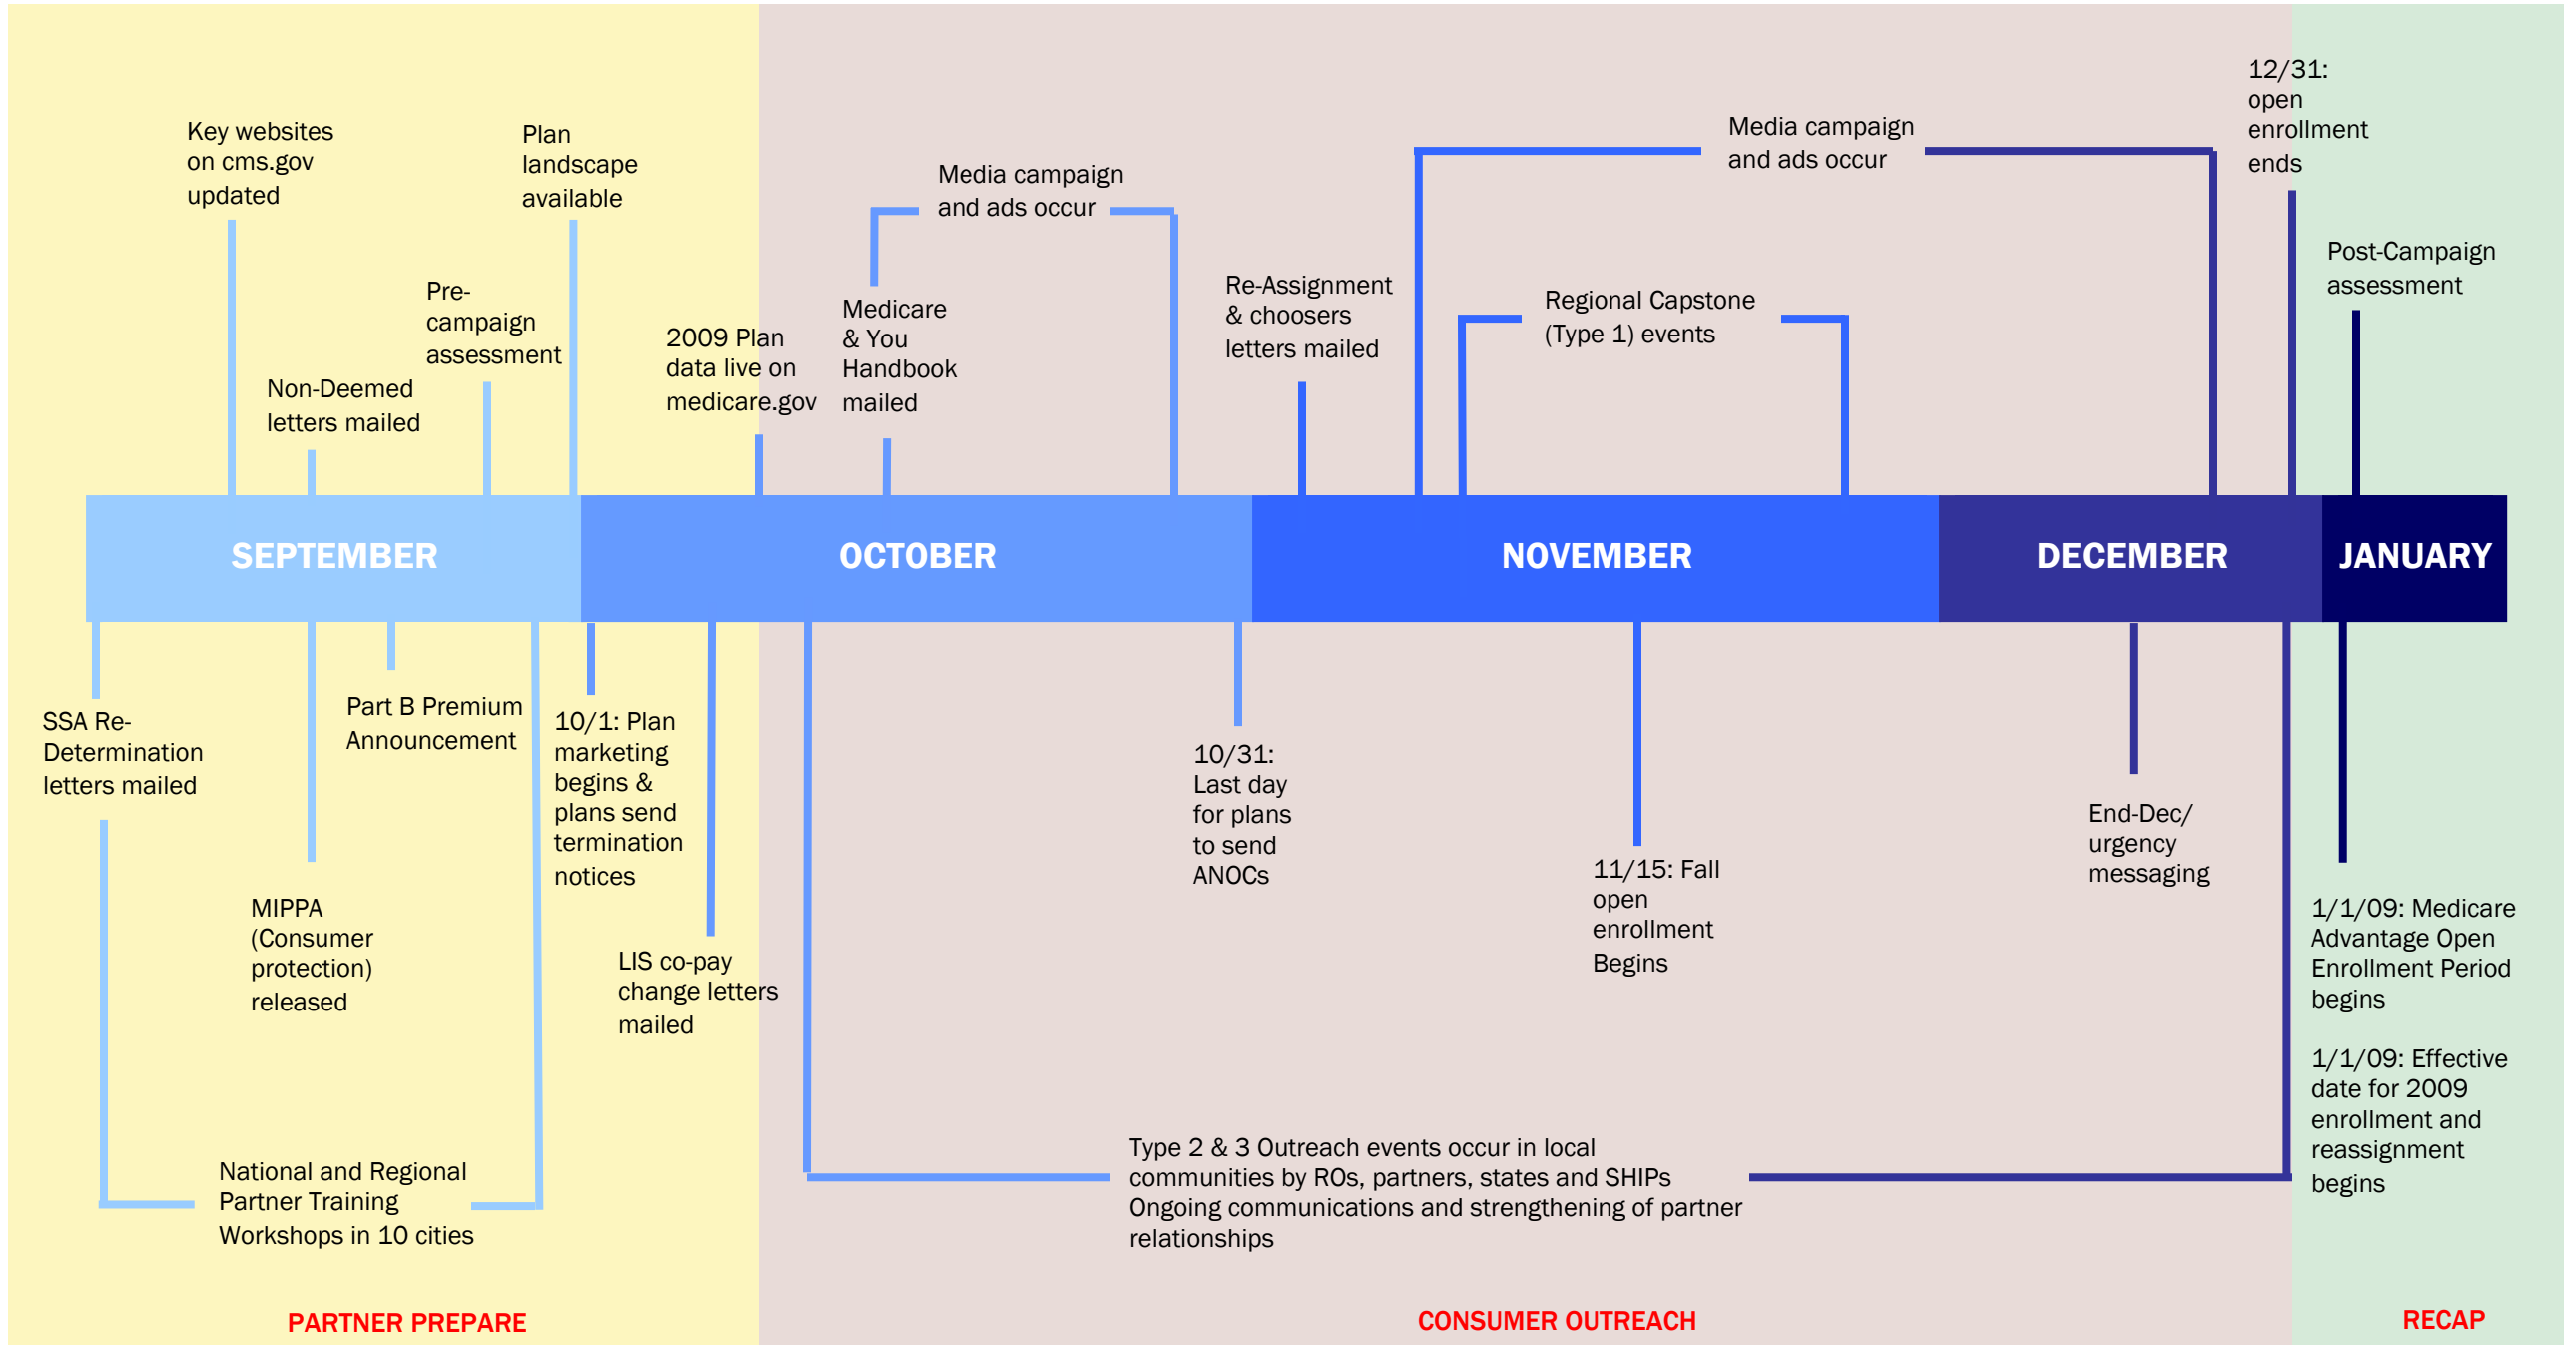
Key websites on cms.gov updated

Plan landscape available

Pre-campaign assessment

Non-Deemed letters mailed

2009 Plan data live on medicare.gov

Medicare & You Handbook mailed

Media campaign and ads occur

Re-Assignment & choosers letters mailed

Media campaign and ads occur

Regional Capstone (Type 1) events

12/31: open enrollment ends

Post-Campaign assessment

SEPTEMBER

OCTOBER

NOVEMBER

DECEMBER

JANUARY

SSA Re-Determination letters mailed

Part B Premium Announcement

10/1: Plan marketing begins & plans send termination notices

MIPPA (Consumer protection) released

LIS co-pay change letters mailed

10/31: Last day for plans to send ANOCs

11/15: Fall open enrollment Begins

End-Dec/ urgency messaging

1/1/09: Medicare Advantage Open Enrollment Period begins

1/1/09: Effective date for 2009 enrollment and reassignment begins

National and Regional Partner Training Workshops in 10 cities

Type 2 & 3 Outreach events occur in local communities by ROs, partners, states and SHIPs Ongoing communications and strengthening of partner relationships

PARTNER PREPARE

CONSUMER OUTREACH

RECAP